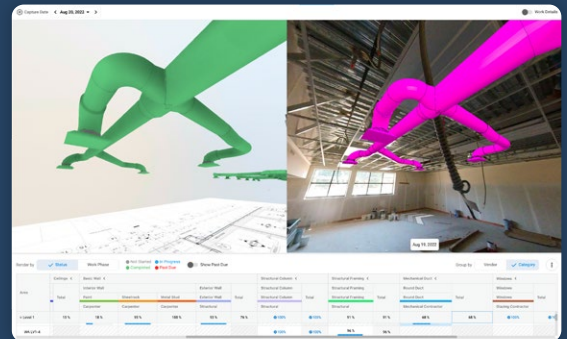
Capture Date Aug 20, 2022

Work Details

Aug 19, 2022

Render By Status Work Phase Not Started In Progress Completion Past Due Show Past Due Group by Vendor Category

Ceilings Basic Wall Exterior Wall Structural Column Structural Framing Mechanical Duct Windows

Total Batt Structural Metal Stud Exterior Wall Total Structural Column Structural Framing Round Duct Total Windows Total

Carpenter Carpenter Carpenter Structural Structural Mechanical Contractor Glazing Contractor

Level 1 15% 78% 60% 100% 95% 78% 91% 91% 68% 68%

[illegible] 100% 100% 96% 100%